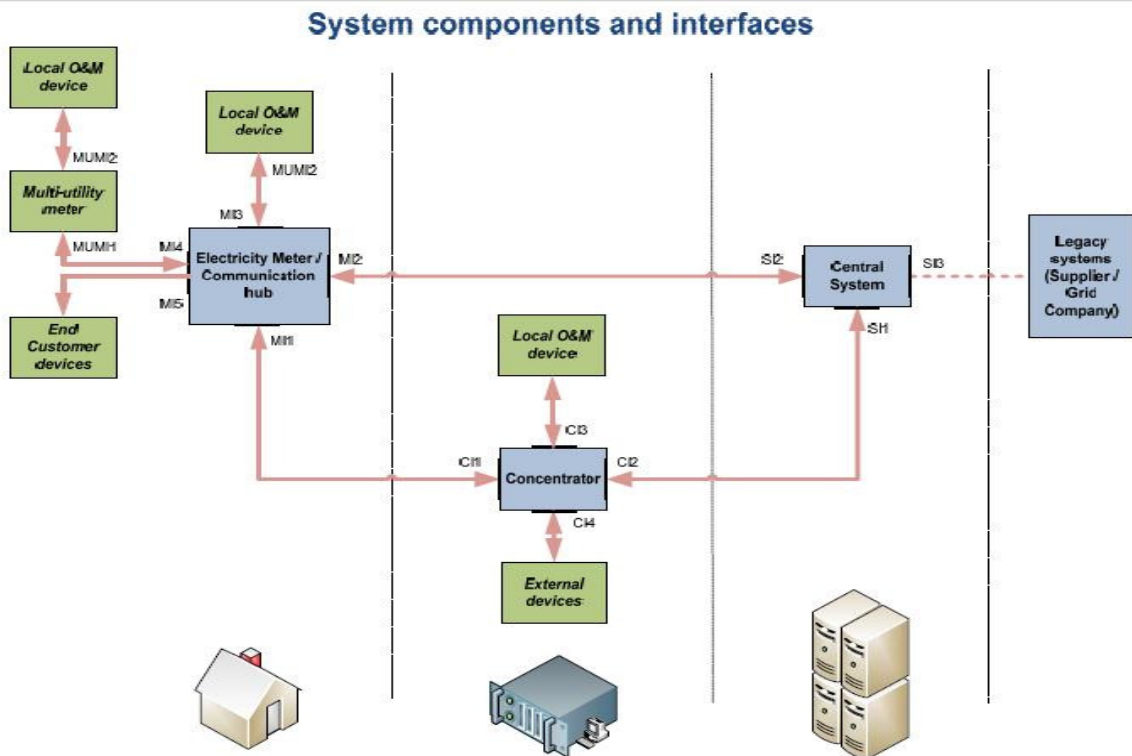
System components and interfaces

Local O&M device

MUMI2

Multi-utility meter

MUMI1

Local O&M device

MUMI2

MI3

MI4

Electricity Meter / Communication hub

MI2

MI5

MI1

End Customer devices

SI2

Central System

SI3

Legacy systems (Supplier / Grid Company)

SI1

Local O&M device

CI3

CI1

Concentrator

CI2

CI4

External devices